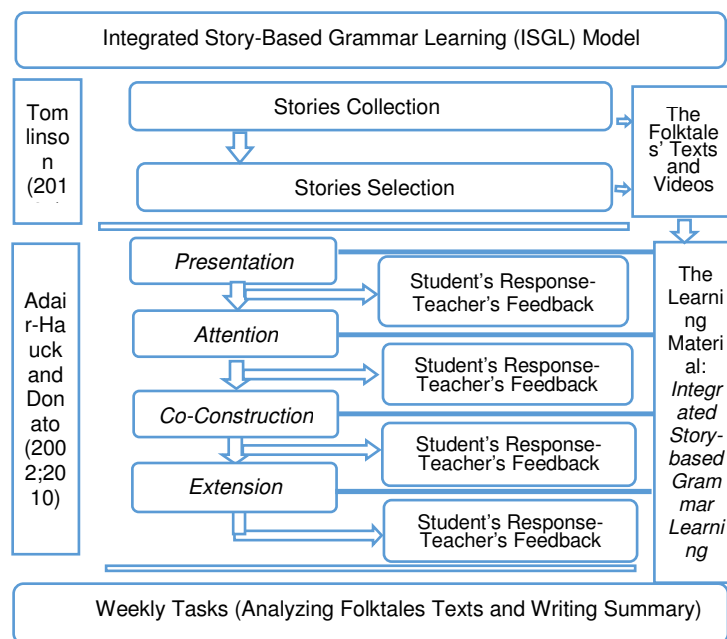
Integrated Story-Based Grammar Learning (ISGL) Model

Tomlinson (201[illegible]

Stories Collection

Stories Selection

The Folktales' Texts and Videos

Adair-Hauck and Donato (2002;2010)

Presentation

Student's Response-Teacher's Feedback

Attention

Student's Response-Teacher's Feedback

Co-Construction

Student's Response-Teacher's Feedback

Extension

Student's Response-Teacher's Feedback

The Learning Material: Integrated Story-based Grammar Learning

Weekly Tasks (Analyzing Folktales Texts and Writing Summary)